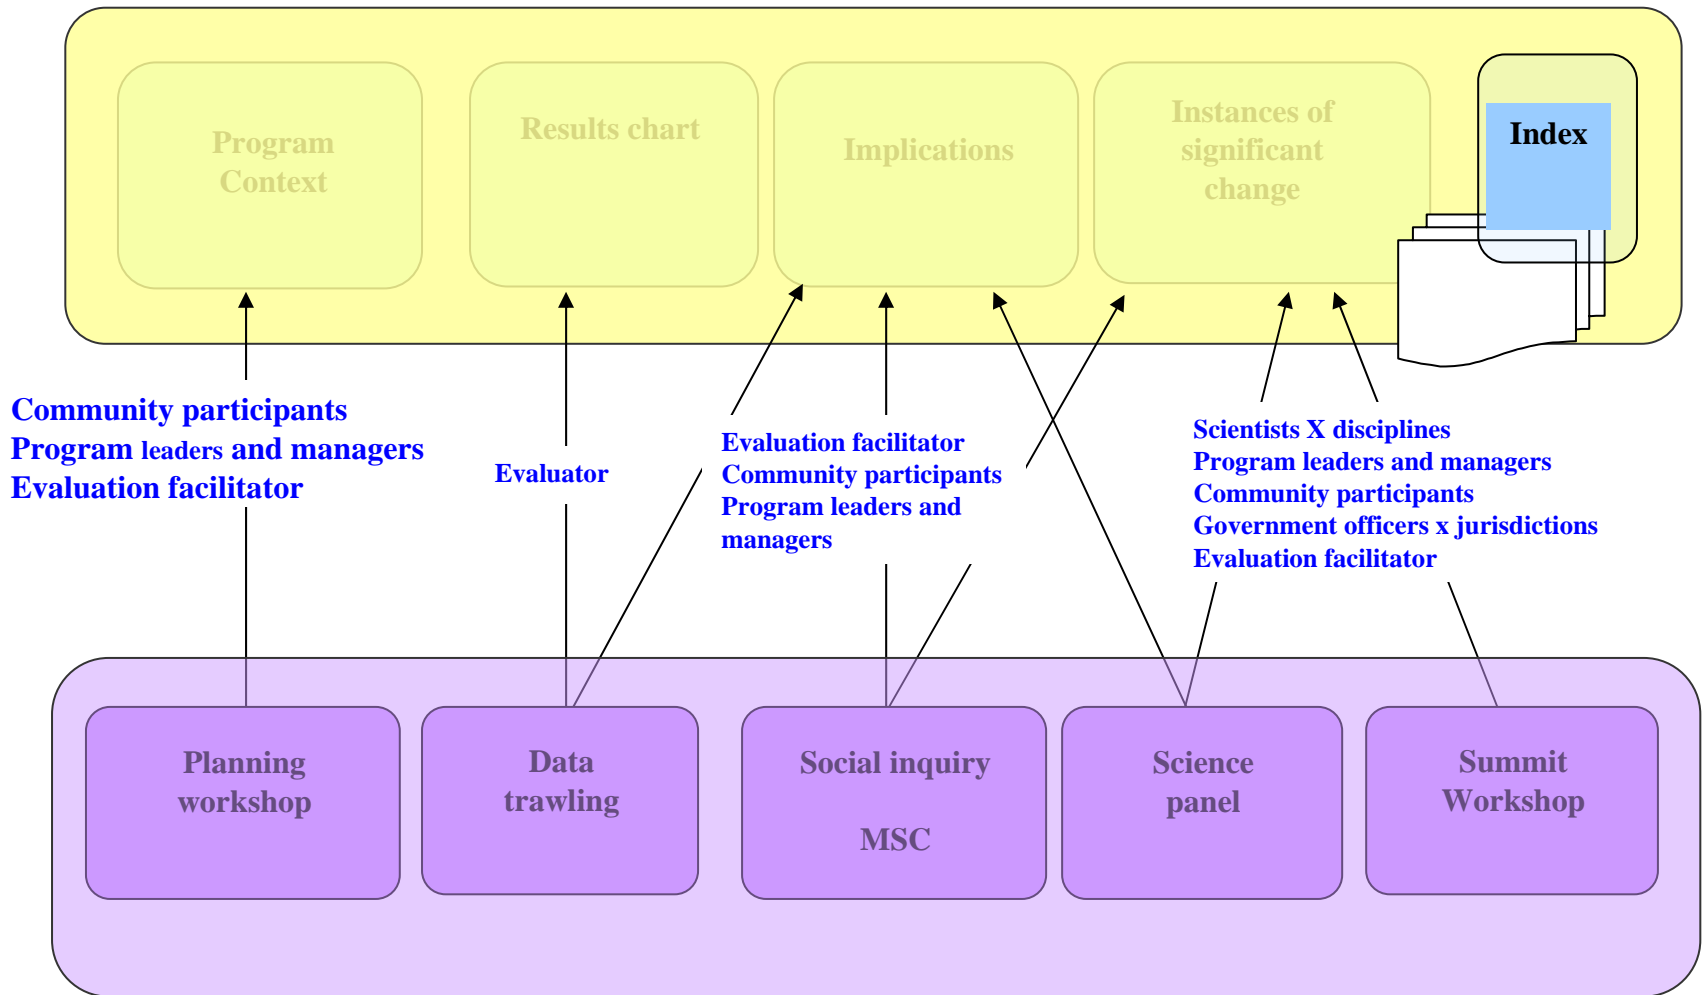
Program Context

Results chart

Implications

Instances of significant change

Index

Community participants
Program leaders and managers
Evaluation facilitator

Evaluator

Evaluation facilitator
Community participants
Program leaders and managers

Scientists X disciplines
Program leaders and managers
Community participants
Government officers x jurisdictions
Evaluation facilitator

Planning workshop

Data trawling

Social inquiry

MSC

Science panel

Summit Workshop